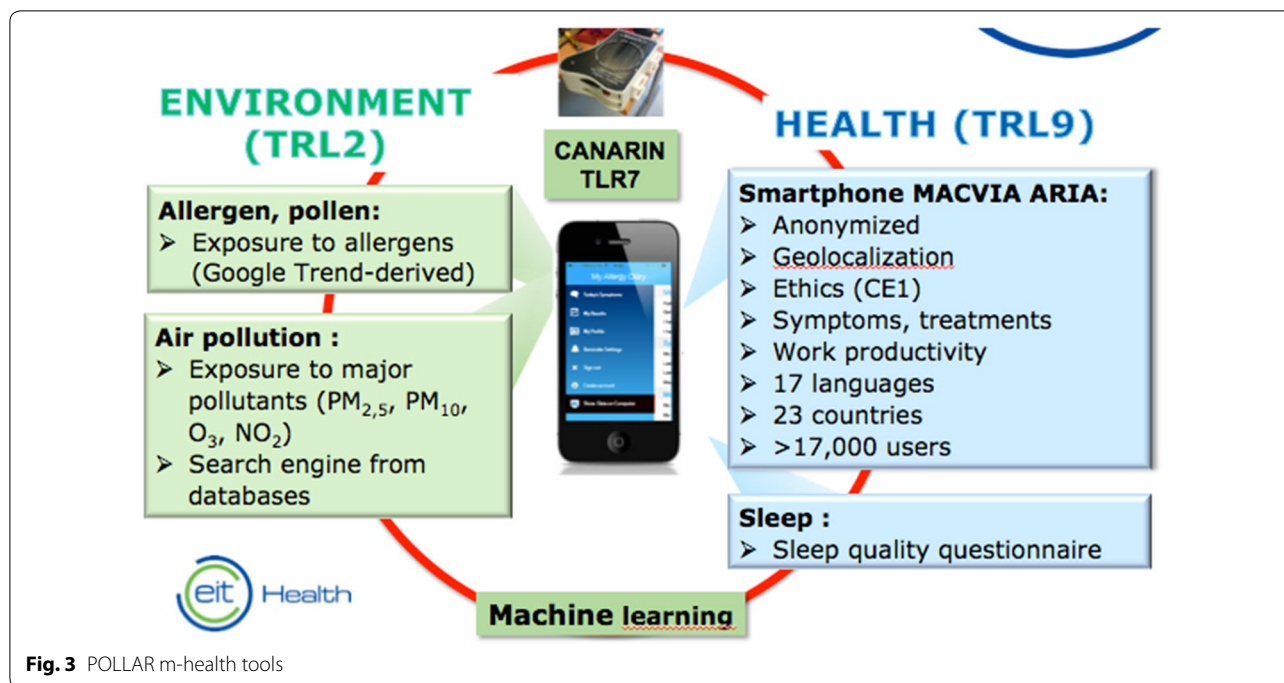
ENVIRONMENT (TRL2)

CANARIN TLR7

HEALTH (TRL9)

Allergen, pollen:
➢ Exposure to allergens (Google Trend-derived)

Air pollution :
➢ Exposure to major pollutants ($PM_{2,5}$, $PM_{10}$, $O_3$, $NO_2$)
➢ Search engine from databases

My Allergy Diary
Today's Symptoms
My Health
My Profile
Reminder Settings
Sign out
Create account
Show Data on Computer

Smartphone MACVIA ARIA:
➢ Anonymized
➢ Geolocalization
➢ Ethics (CE1)
➢ Symptoms, treatments
➢ Work productivity
➢ 17 languages
➢ 23 countries
➢ >17,000 users

Sleep :
➢ Sleep quality questionnaire

eit Health

Machine learning

Fig. 3 POLLAR m-health tools